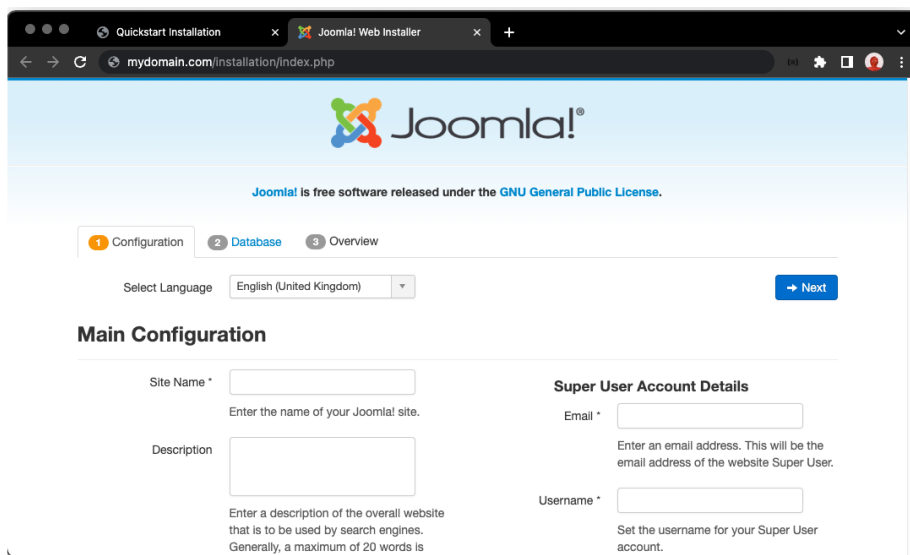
Quickstart Installation

Joomla! Web Installer

mydomain.com/installation/index.php

Joomla!®

Joomla! is free software released under the GNU General Public License.

1 Configuration
2 Database
3 Overview

Select Language
English (United Kingdom)

→ Next

Main Configuration

Site Name *

Enter the name of your Joomla! site.

Description

Enter a description of the overall website that is to be used by search engines. Generally, a maximum of 20 words is

Super User Account Details

Email *

Enter an email address. This will be the email address of the website Super User.

Username *

Set the username for your Super User account.